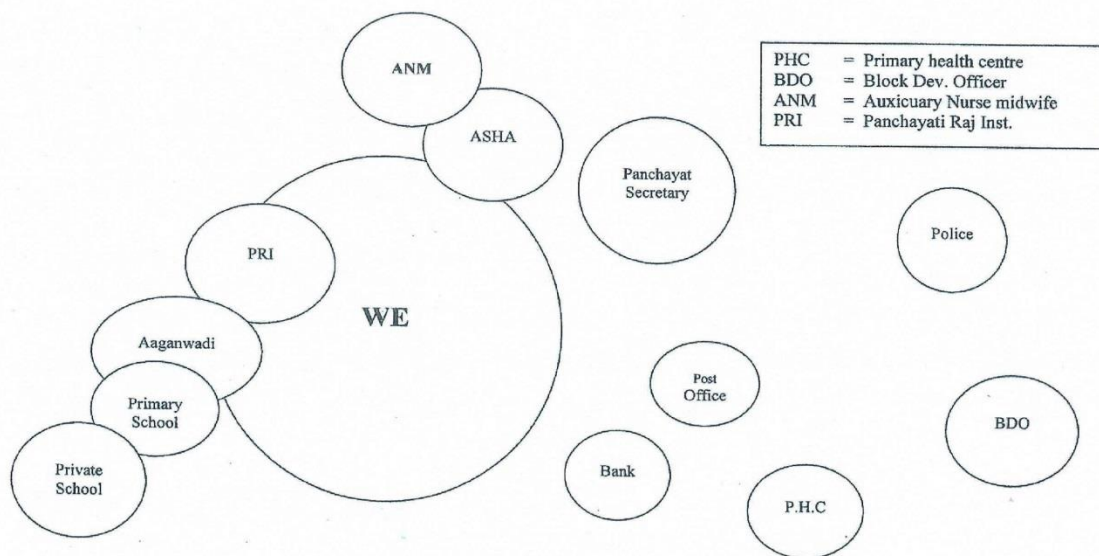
PHC = Primary health centre
BDO = Block Dev. Officer
ANM = Auxicuary Nurse midwife
PRI = Panchayati Raj Inst.

ANM

ASHA

Panchayat Secretary

Police

PRI

WE

Aaganwadi

Primary School

Private School

Post Office

Bank

P.H.C

BDO